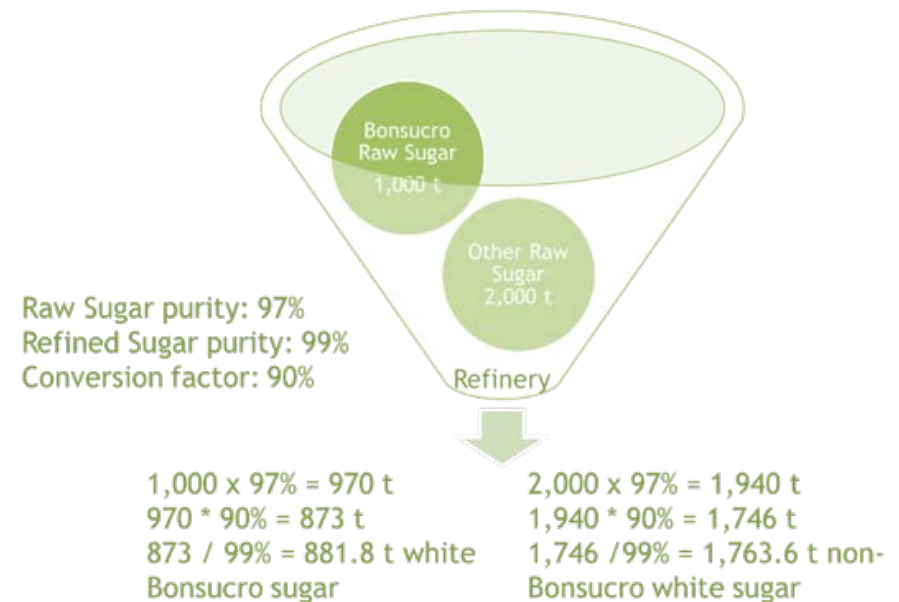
Bonsucro Raw Sugar 1,000 t

Other Raw Sugar 2,000 t

Raw Sugar purity: 97%
Refined Sugar purity: 99%
Conversion factor: 90%

Refinery

1,000 x 97% = 970 t
970 * 90% = 873 t
873 / 99% = 881.8 t white Bonsucro sugar

2,000 x 97% = 1,940 t
1,940 * 90% = 1,746 t
1,746 /99% = 1,763.6 t non-Bonsucro white sugar